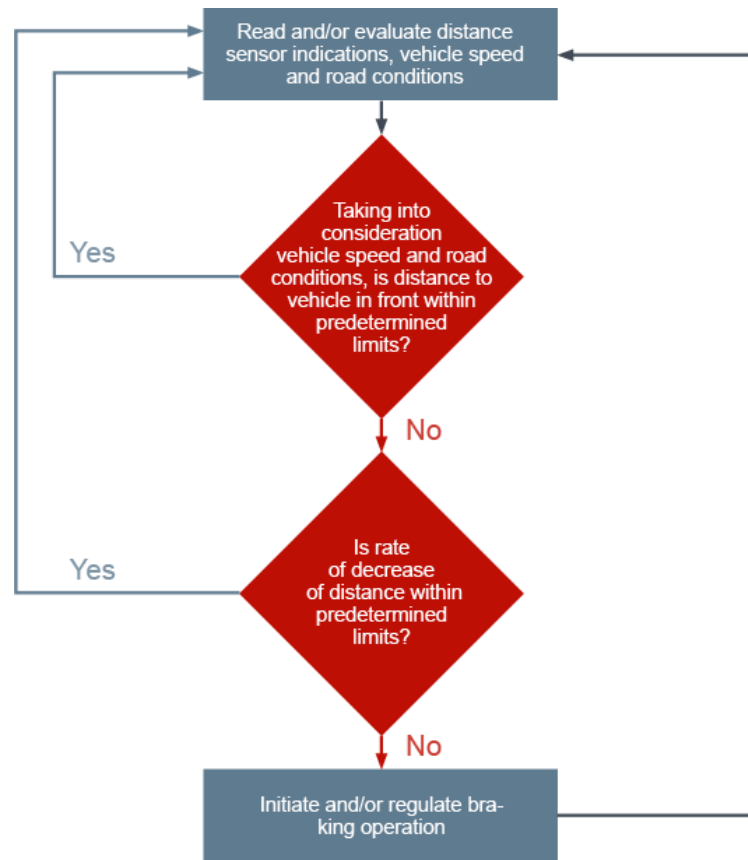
Read and/or evaluate distance sensor indications, vehicle speed and road conditions

Yes

Taking into consideration vehicle speed and road conditions, is distance to vehicle in front within predetermined limits?

No

Yes

Is rate of decrease of distance within predetermined limits?

No

Initiate and/or regulate braking operation